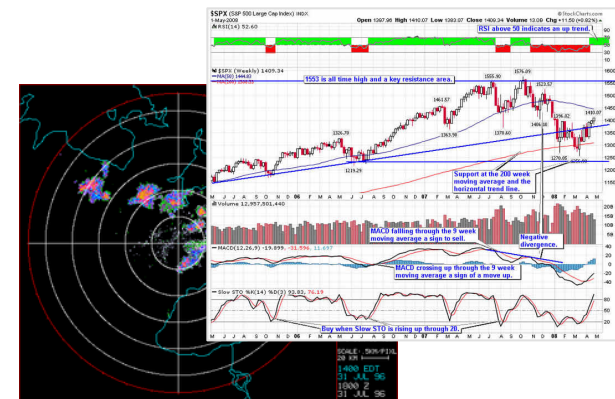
$SPX (S&P 500 Large Cap Index) INDX
© StockCharts.com
1-May-2008 Open 1397.96 High 1410.07 Low 1383.07 Close 1409.34 Volume 13.0B Chg +11.50 (+0.82%)
RSI(14) 52.60
RSI above 50 indicates an up trend.
$SPX (Weekly) 1409.34
MA(50) 1444.62
MA(200) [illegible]
1553 is all time high and a key resistance area.
1555.90
1576.09
1523.57
1461.57
1326.70
1363.98
1370.60
1406.10
1396.32
1410.07
1219.29
1270.05
1256.98
Support at the 200 week moving average and the horizontal trend line.
Volume 12,957,501,440
MACD falling through the 9 week moving average a sign to sell.
Negative divergence.
MACD(12,26,9) -19.899, -31.596, 11.697
MACD crossing up through the 9 week moving average a sign of a move up.
Slow STO %K(14) %D(3) 92.82, 76.19
Buy when Slow STO is rising up through 20.
J J A S O N D 06 F M A M J J A S O N D 07 F M A M J J A S O N D 08 F M A M
SCALE 5KM/PIXL
1400 EDT
31 JUL 96
1800 Z
31 JUL 96